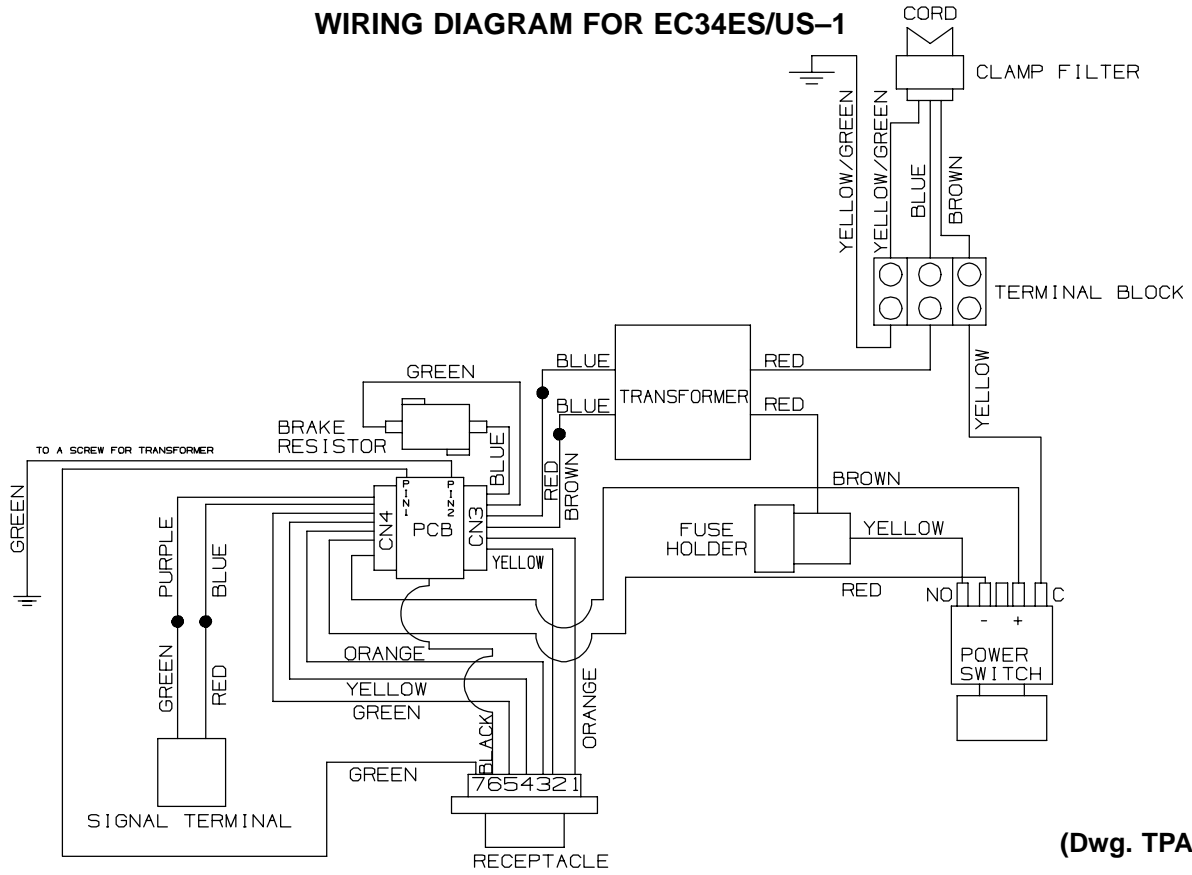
WIRING DIAGRAM FOR EC34ES/US–1

CORD

CLAMP FILTER

YELLOW/GREEN

YELLOW/GREEN

BLUE

BROWN

TERMINAL BLOCK

YELLOW

BLUE

TRANSFORMER

RED

BLUE

RED

GREEN

BRAKE RESISTOR

BLUE

TO A SCREW FOR TRANSFORMER

GREEN

PIN1

PIN2

PCB

CN4

CN3

RED

BROWN

BROWN

YELLOW

FUSE HOLDER

YELLOW

RED

NO

C

-

+

POWER SWITCH

PURPLE

BLUE

GREEN

RED

ORANGE

YELLOW

GREEN

BLACK

ORANGE

GREEN

7654321

SIGNAL TERMINAL

RECEPTACLE

(Dwg. TPA